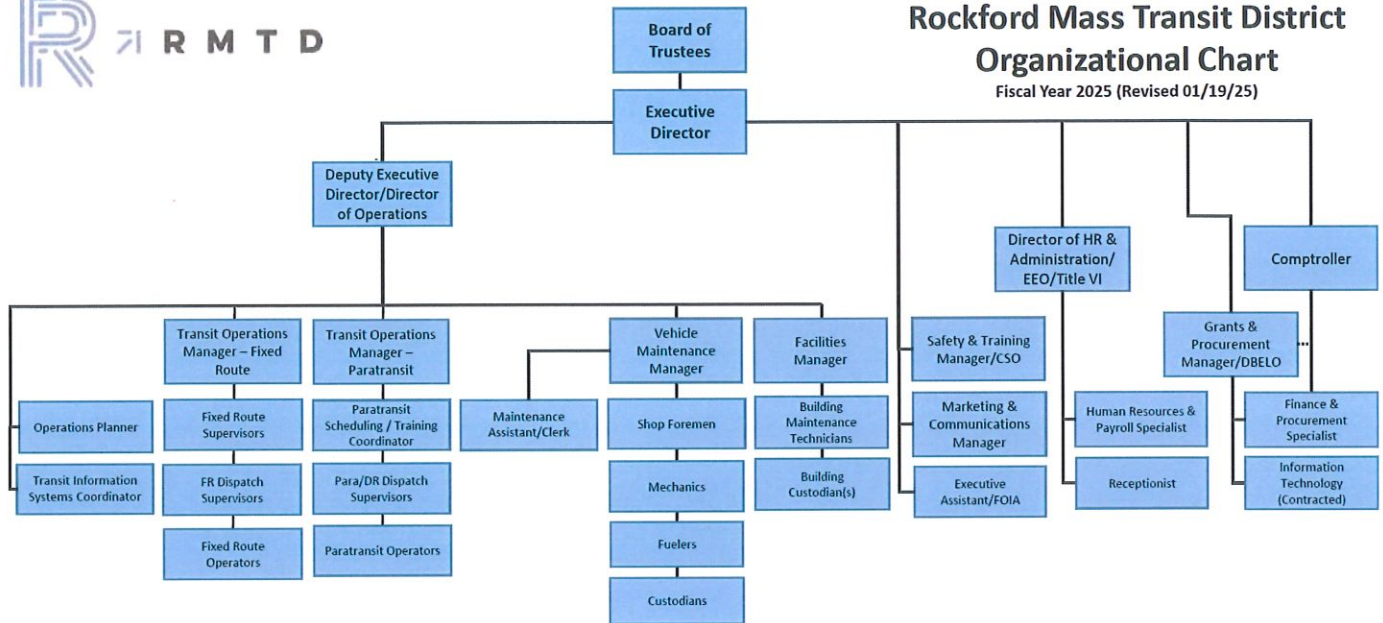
RMTD

Rockford Mass Transit District
Organizational Chart
Fiscal Year 2025 (Revised 01/19/25)

Board of Trustees

Executive Director

Deputy Executive Director/Director of Operations

Director of HR & Administration/ EEO/Title VI

Comptroller

Transit Operations Manager – Fixed Route

Transit Operations Manager – Paratransit

Vehicle Maintenance Manager

Facilities Manager

Safety & Training Manager/CSO

Grants & Procurement Manager/DBELO

Operations Planner

Transit Information Systems Coordinator

Fixed Route Supervisors

FR Dispatch Supervisors

Fixed Route Operators

Paratransit Scheduling / Training Coordinator

Para/DR Dispatch Supervisors

Paratransit Operators

Maintenance Assistant/Clerk

Shop Foremen

Mechanics

Fuelers

Custodians

Building Maintenance Technicians

Building Custodian(s)

Marketing & Communications Manager

Executive Assistant/FOIA

Human Resources & Payroll Specialist

Receptionist

Finance & Procurement Specialist

Information Technology (Contracted)